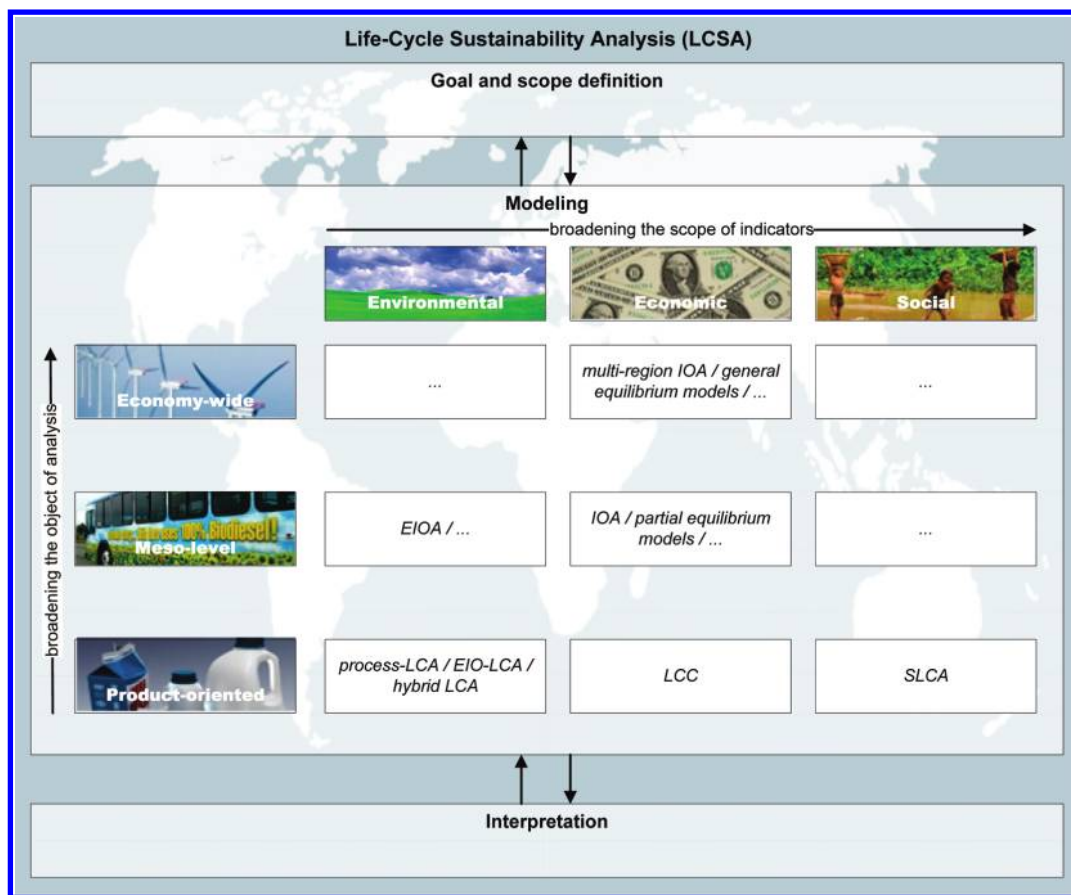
Life-Cycle Sustainability Analysis (LCSA)

Goal and scope definition

Modeling

broadening the scope of indicators

| | Environmental | Economic | Social |
|---|---|---|---|
| Economy-wide | ... | multi-region IOA / general equilibrium models / ... | ... |
| Meso-level | EIOA / ... | IOA / partial equilibrium models / ... | ... |
| Product-oriented | process-LCA / EIO-LCA / hybrid LCA | LCC | SLCA |

broadening the object of analysis

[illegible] 100% Biodiesel!

Interpretation